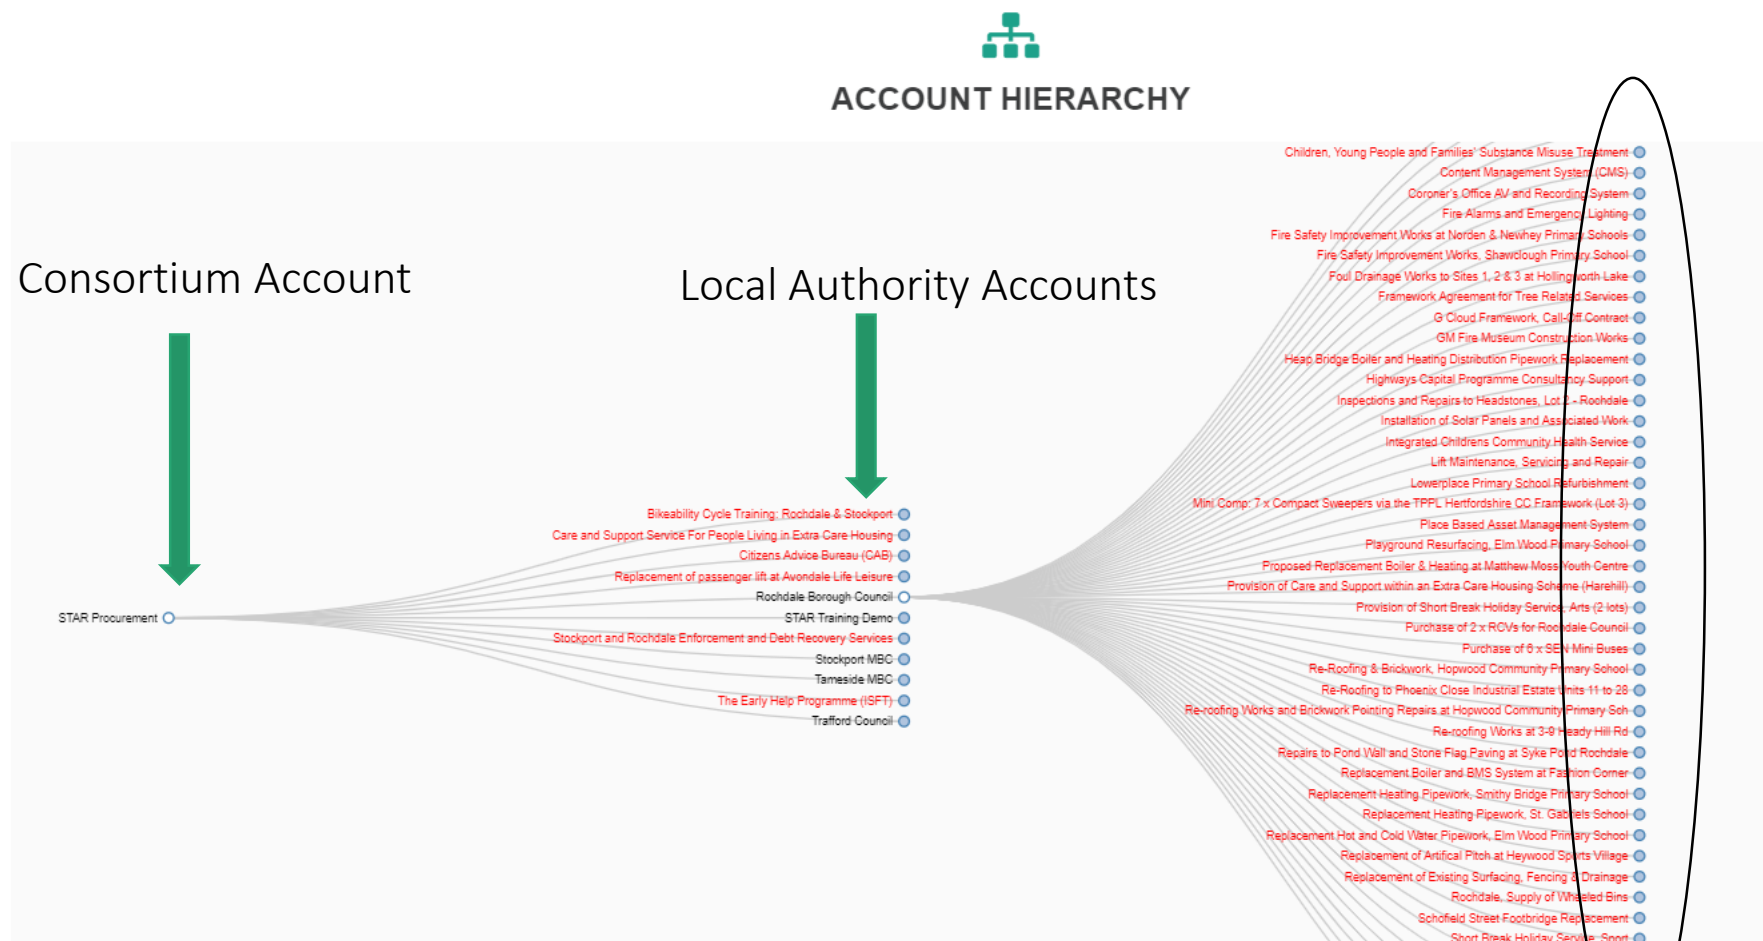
ACCOUNT HIERARCHY

Consortium Account

Local Authority Accounts

STAR Procurement

Bikeability Cycle Training: Rochdale & Stockport
Care and Support Service For People Living in Extra Care Housing
Citizens Advice Bureau (CAB)
Replacement of passenger lift at Avondale Life Leisure
Rochdale Borough Council
STAR Training Demo
Stockport and Rochdale Enforcement and Debt Recovery Services
Stockport MBC
Tameside MBC
The Early Help Programme (ISFT)
Trafford Council

Children, Young People and Families' Substance Misuse Treatment
Content Management System (CMS)
Coroner's Office AV and Recording System
Fire Alarms and Emergency Lighting
Fire Safety Improvement Works at Norden & Newhey Primary Schools
Fire Safety Improvement Works, Shawclough Primary School
Foul Drainage Works to Sites 1, 2 & 3 at Hollingworth Lake
Framework Agreement for Tree Related Services
G Cloud Framework, Call-Off Contract
GM Fire Museum Construction Works
Heap Bridge Boiler and Heating Distribution Pipework Replacement
Highways Capital Programme Consultancy Support
Inspections and Repairs to Headstones, Lot 2 - Rochdale
Installation of Solar Panels and Associated Work
Integrated Childrens Community Health Service
Lift Maintenance, Servicing and Repair
Lowerplace Primary School Refurbishment
Mini Comp: 7 x Compact Sweepers via the TPPL Hertfordshire CC Framework (Lot 3)
Place Based Asset Management System
Playground Resurfacing, Elm Wood Primary School
Proposed Replacement Boiler & Heating at Matthew Moss Youth Centre
Provision of Care and Support within an Extra Care Housing Scheme (Harehill)
Provision of Short Break Holiday Service, Arts (2 lots)
Purchase of 2 x RCVs for Rochdale Council
Purchase of 6 x SEN Mini Buses
Re-Roofing & Brickwork, Hopwood Community Primary School
Re-Roofing to Phoenix Close Industrial Estate Units 11 to 28
Re-roofing Works and Brickwork Pointing Repairs at Hopwood Community Primary Sch
Re-roofing Works at 3-9 Heady Hill Rd
Repairs to Pond Wall and Stone Flag Paving at Syke Pond Rochdale
Replacement Boiler and BMS System at Fashion Corner
Replacement Heating Pipework, Smithy Bridge Primary School
Replacement Heating Pipework, St. Gabriels School
Replacement Hot and Cold Water Pipework, Elm Wood Primary School
Replacement of Artifical Pitch at Heywood Sports Village
Replacement of Existing Surfacing, Fencing & Drainage
Rochdale, Supply of Wheeled Bins
Schofield Street Footbridge Replacement
Short Break Holiday Service, Sport